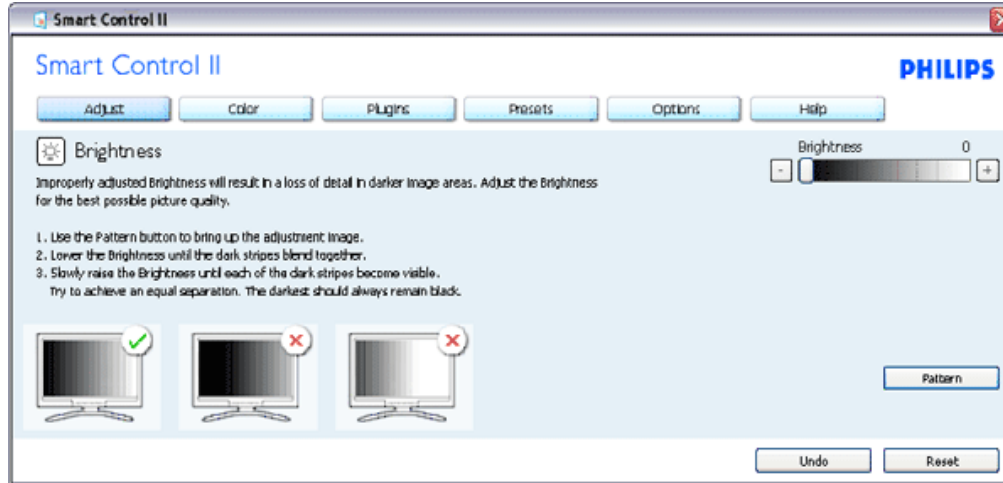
Smart Control II

Smart Control II

PHILIPS

Adjust Color Plugins Presets Options Help

Brightness

Improperly adjusted Brightness will result in a loss of detail in darker image areas. Adjust the Brightness for the best possible picture quality.

1. Use the Pattern button to bring up the adjustment image.
2. Lower the Brightness until the dark stripes blend together.
3. Slowly raise the Brightness until each of the dark stripes become visible. Try to achieve an equal separation. The darkest should always remain black.

Brightness 0

-

+

Pattern

Undo

Reset